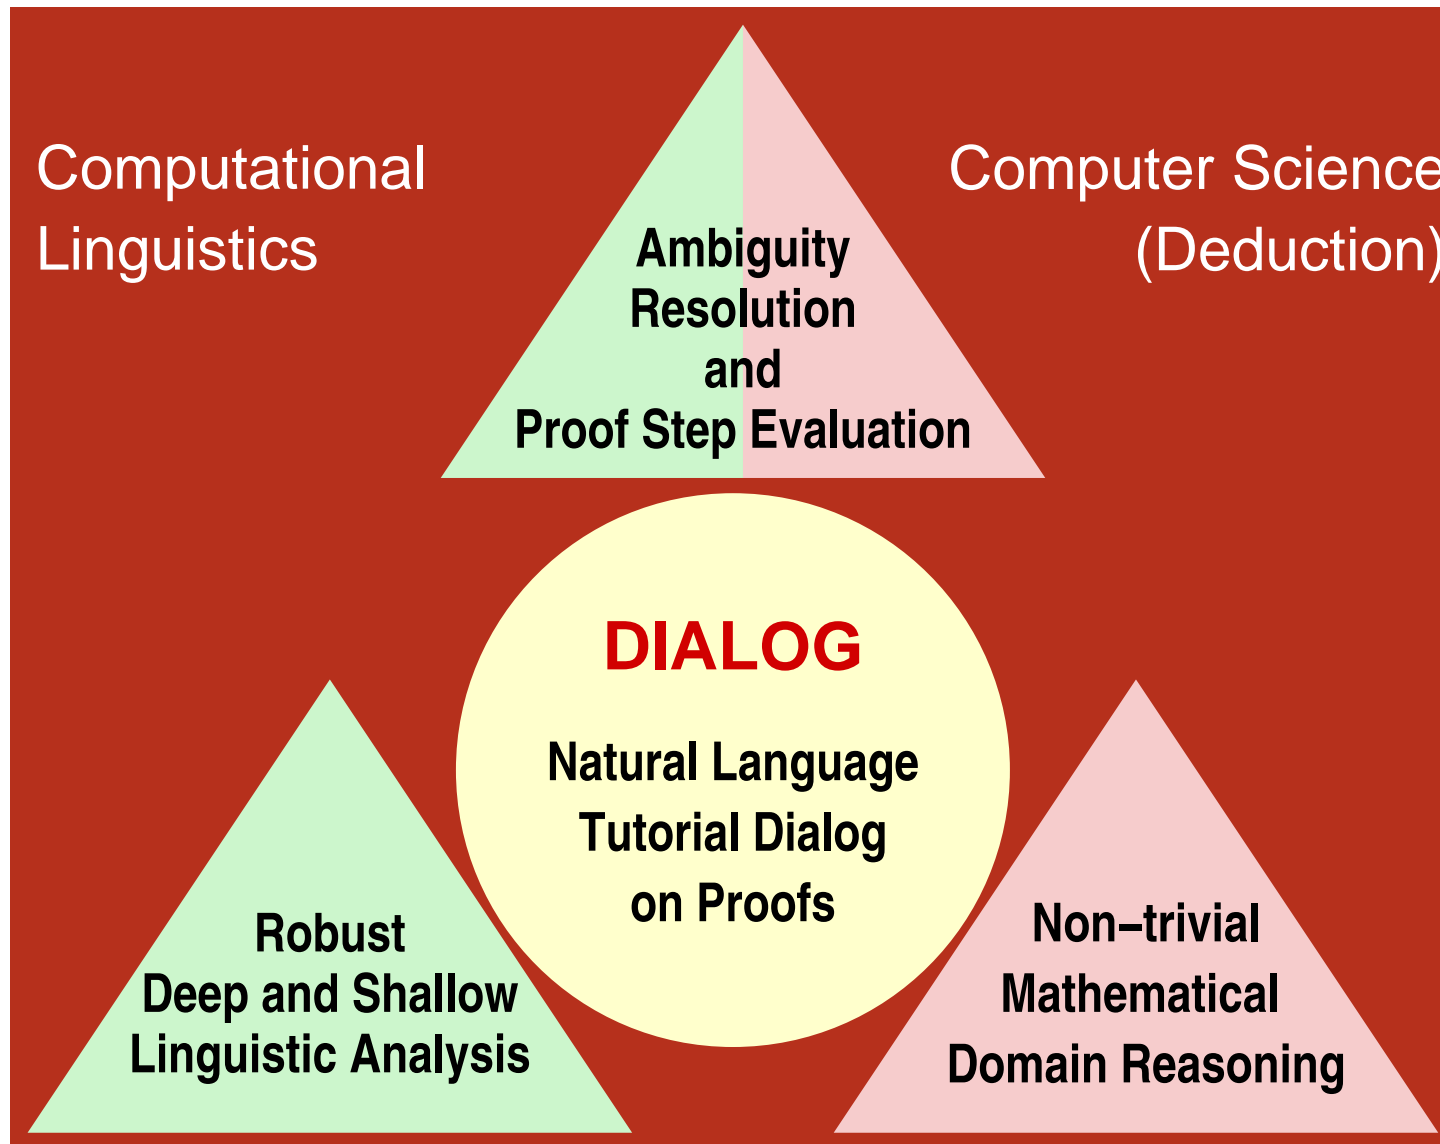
Computational Linguistics

Ambiguity Resolution and Proof Step Evaluation

Computer Science (Deduction)

DIALOG

Natural Language Tutorial Dialog on Proofs

Robust Deep and Shallow Linguistic Analysis

Non–trivial Mathematical Domain Reasoning